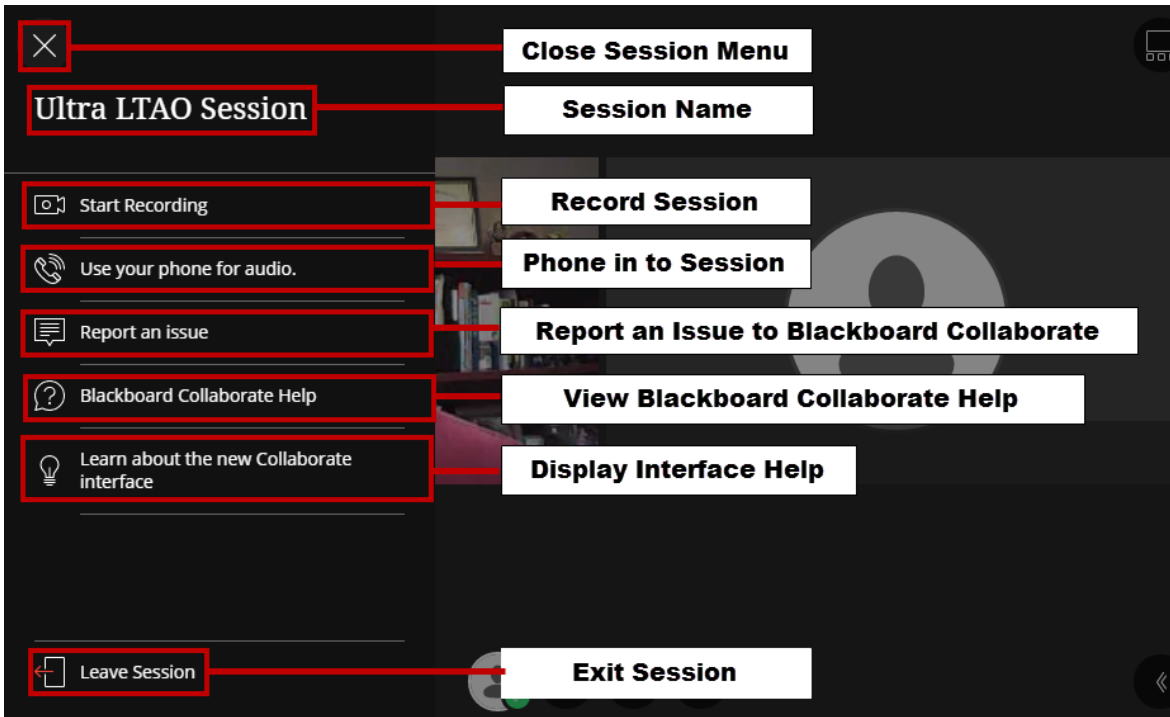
Close Session Menu

Ultra LTAO Session

Session Name

Start Recording

Record Session

Use your phone for audio.

Phone in to Session

Report an issue

Report an Issue to Blackboard Collaborate

Blackboard Collaborate Help

View Blackboard Collaborate Help

Learn about the new Collaborate interface

Display Interface Help

Leave Session

Exit Session